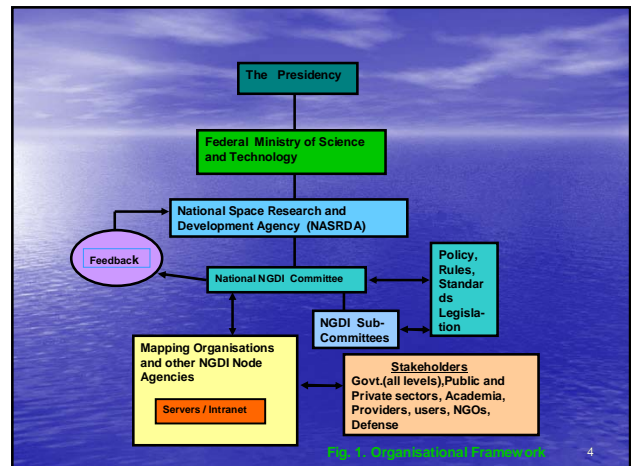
The Presidency

Federal Ministry of Science and Technology

National Space Research and Development Agency (NASRDA)

Feedback

National NGDI Committee

Policy, Rules, Standards Legislation

NGDI Sub-Committees

Mapping Organisations and other NGDI Node Agencies

Servers / Intranet

Stakeholders
Govt.(all levels),Public and Private sectors, Academia, Providers, users, NGOs, Defense

Fig. 1. Organisational Framework

4